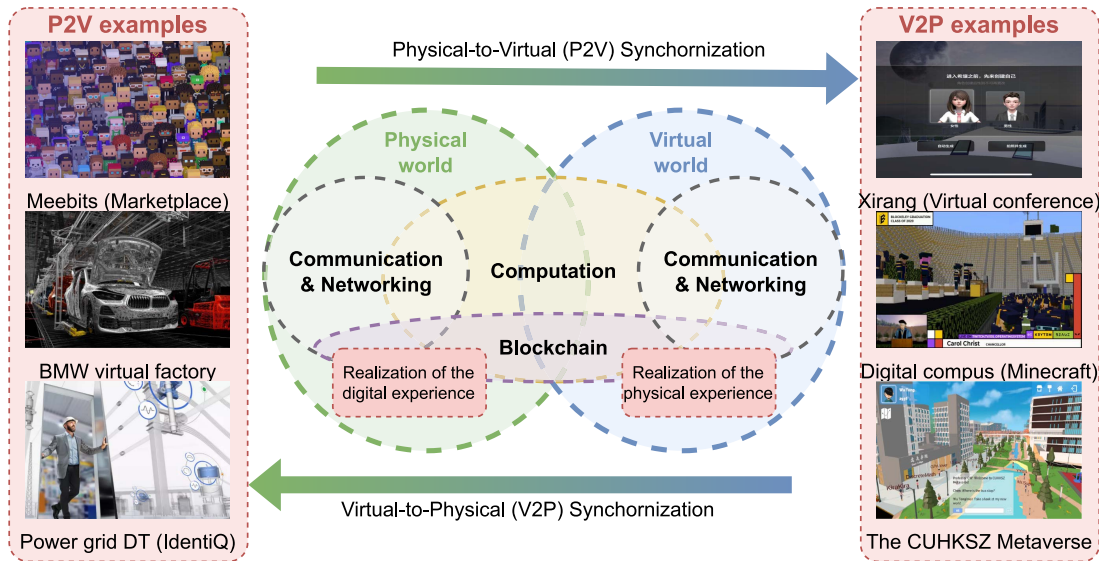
P2V examples

Meebits (Marketplace)

BMW virtual factory

Power grid DT (IdentiQ)

Physical-to-Virtual (P2V) Synchronization

Physical world

Virtual world

Communication & Networking

Computation

Communication & Networking

Blockchain

Realization of the digital experience

Realization of the physical experience

Virtual-to-Physical (V2P) Synchornization

V2P examples

Xirang (Virtual conference)

Carol Christ

Digital compus (Minecraft)

The CUHKSZ Metaverse